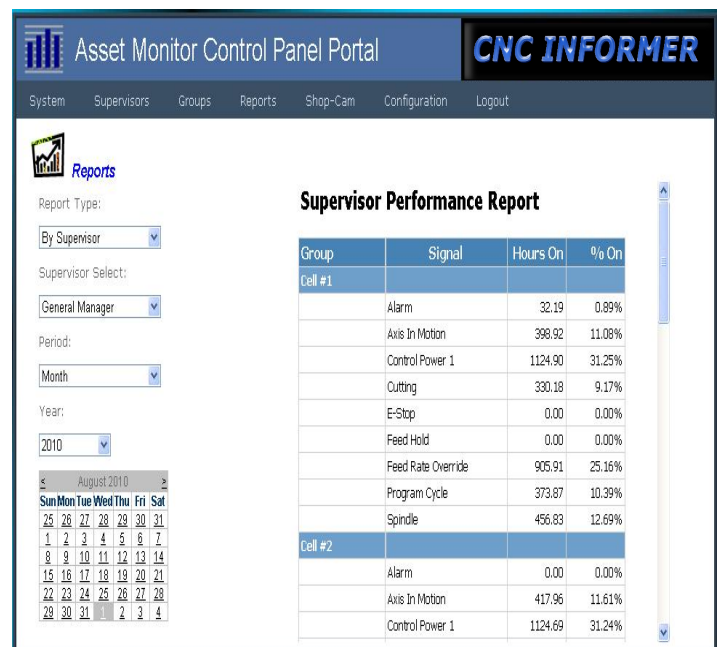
Asset Monitor Control Panel Portal

CNC INFORMER

System Supervisors Groups Reports Shop-Cam Configuration Logout

Reports

Report Type:

By Supervisor

Supervisor Select:

General Manager

Period:

Month

Year:

2010

| < | | | August 2010 | | | > |
|---|---|---|---|---|---|---|
| Sun | Mon | Tue | Wed | Thu | Fri | Sat |
| 25 | 26 | 27 | 28 | 29 | 30 | 31 |
| 1 | 2 | 3 | 4 | 5 | 6 | 7 |
| 8 | 9 | 10 | 11 | 12 | 13 | 14 |
| 15 | 16 | 17 | 18 | 19 | 20 | 21 |
| 22 | 23 | 24 | 25 | 26 | 27 | 28 |
| 29 | 30 | 31 | 1 | 2 | 3 | 4 |

Supervisor Performance Report

| Group | Signal | Hours On | % On |
|---|---|---|---|
| Cell #1 | | | |
| | Alarm | 32.19 | 0.89% |
| | Axis In Motion | 398.92 | 11.08% |
| | Control Power 1 | 1124.90 | 31.25% |
| | Cutting | 330.18 | 9.17% |
| | E-Stop | 0.00 | 0.00% |
| | Feed Hold | 0.00 | 0.00% |
| | Feed Rate Override | 905.91 | 25.16% |
| | Program Cycle | 373.87 | 10.39% |
| | Spindle | 456.83 | 12.69% |
| Cell #2 | | | |
| | Alarm | 0.00 | 0.00% |
| | Axis In Motion | 417.96 | 11.61% |
| | Control Power 1 | 1124.69 | 31.24% |